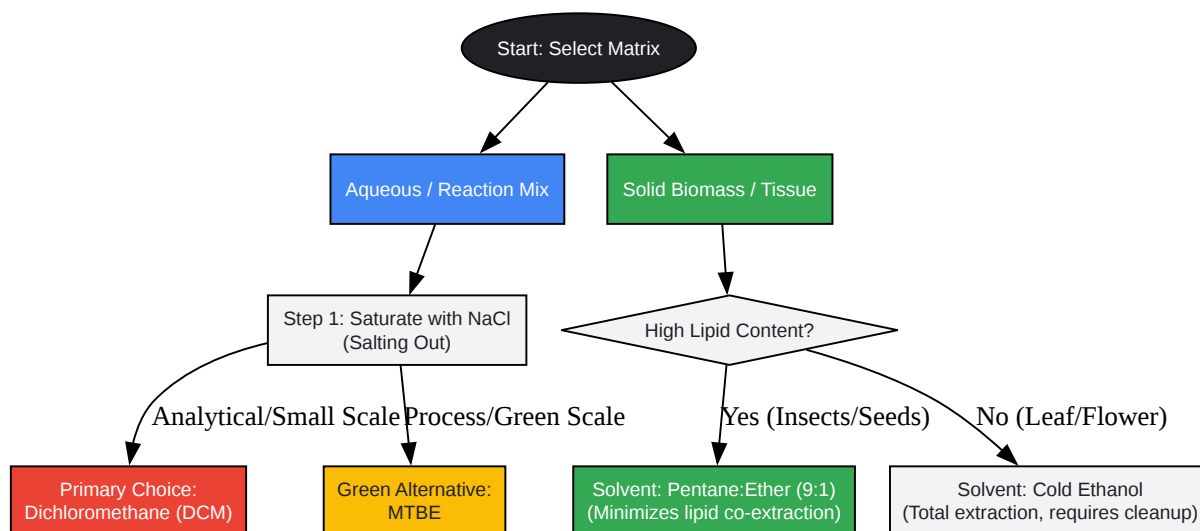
Start: Select Matrix

Aqueous / Reaction Mix

Solid Biomass / Tissue

Step 1: Saturate with NaCl (Salting Out)

High Lipid Content?

Analytical/Small Scale

Process/Green Scale

Yes (Insects/Seeds)

No (Leaf/Flower)

Primary Choice: Dichloromethane (DCM)

Green Alternative: MTBE

Solvent: Pentane:Ether (9:1) (Minimizes lipid co-extraction)

Solvent: Cold Ethanol (Total extraction, requires cleanup)